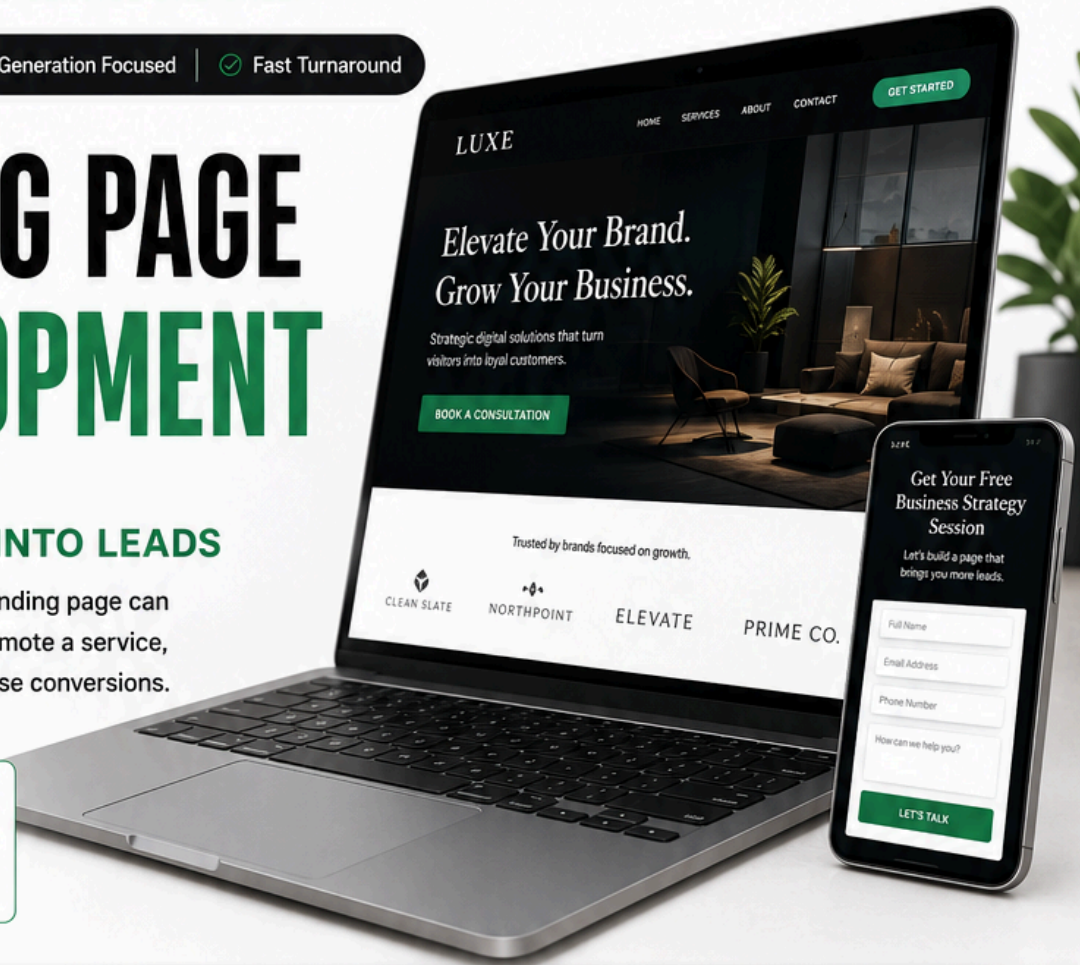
Generation Focused | Fast Turnaround

G PAGE
OPMENT

INTO LEADS

nding page can
mote a service,
se conversions.

LUXE

HOME SERVICES ABOUT CONTACT

GET STARTED

Elevate Your Brand.
Grow Your Business.

Strategic digital solutions that turn visitors into loyal customers.

BOOK A CONSULTATION

Trusted by brands focused on growth.

CLEAN SLATE NORTHPOINT ELEVATE PRIME CO.

LUXE

Get Your Free Business Strategy Session

Let's build a page that brings you more leads.

Full Name

Email Address

Phone Number

How can we help you?

LET'S TALK